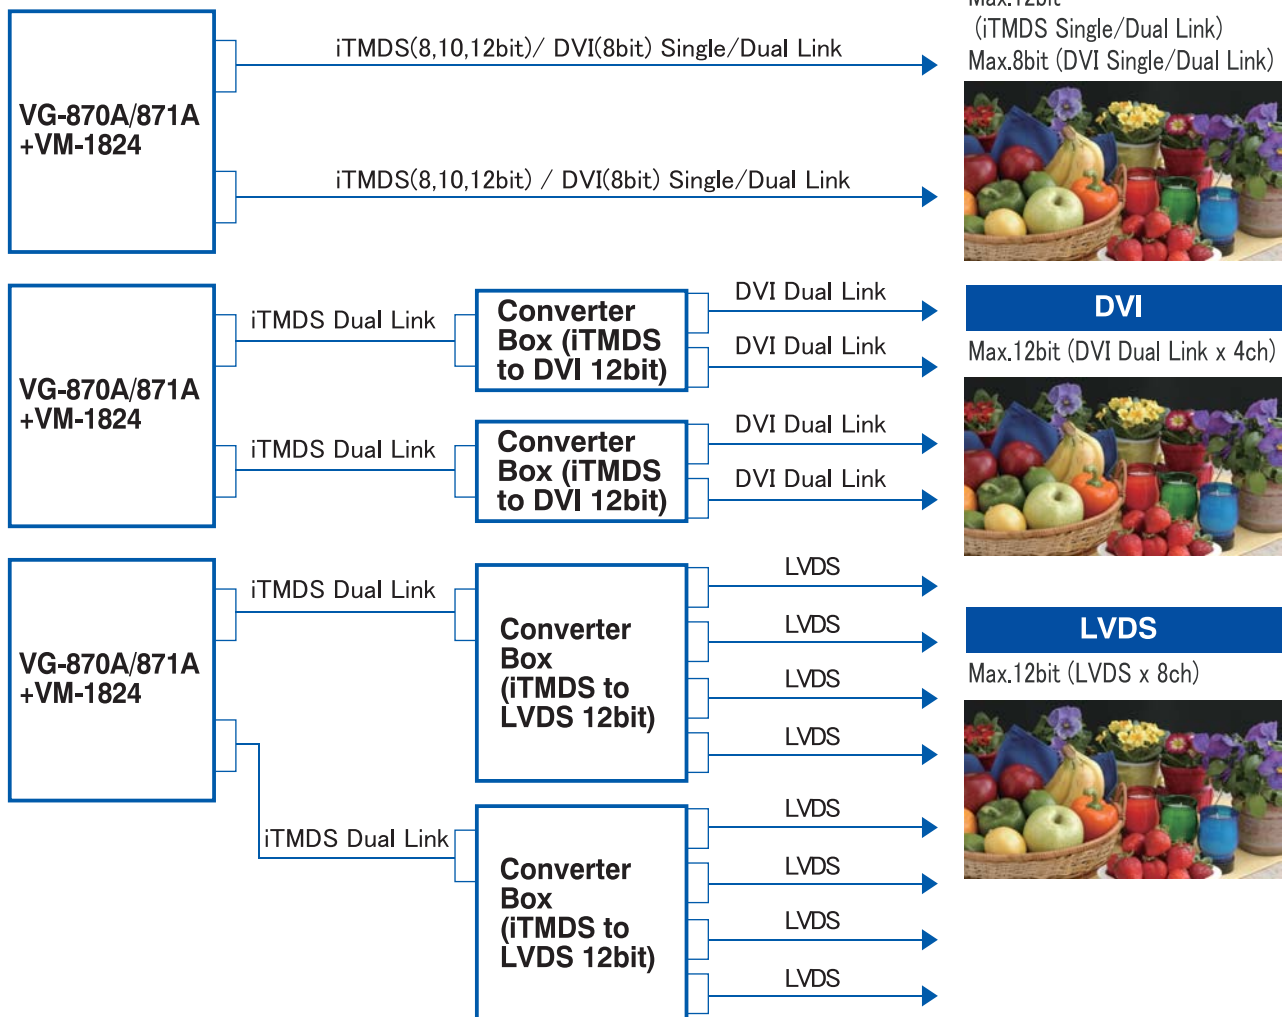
VG-870A/871A +VM-1824

iTMDS(8,10,12bit)/ DVI(8bit) Single/Dual Link

iTMDS(8,10,12bit) / DVI(8bit) Single/Dual Link

Max.12bit (iTMDS Single/Dual Link) Max.8bit (DVI Single/Dual Link)

VG-870A/871A +VM-1824

iTMDS Dual Link

Converter Box (iTMDS to DVI 12bit)

DVI Dual Link

DVI Dual Link

iTMDS Dual Link

Converter Box (iTMDS to DVI 12bit)

DVI Dual Link

DVI Dual Link

DVI

Max.12bit (DVI Dual Link x 4ch)

VG-870A/871A +VM-1824

iTMDS Dual Link

Converter Box (iTMDS to LVDS 12bit)

LVDS

LVDS

LVDS

LVDS

iTMDS Dual Link

Converter Box (iTMDS to LVDS 12bit)

LVDS

LVDS

LVDS

LVDS

LVDS

Max.12bit (LVDS x 8ch)